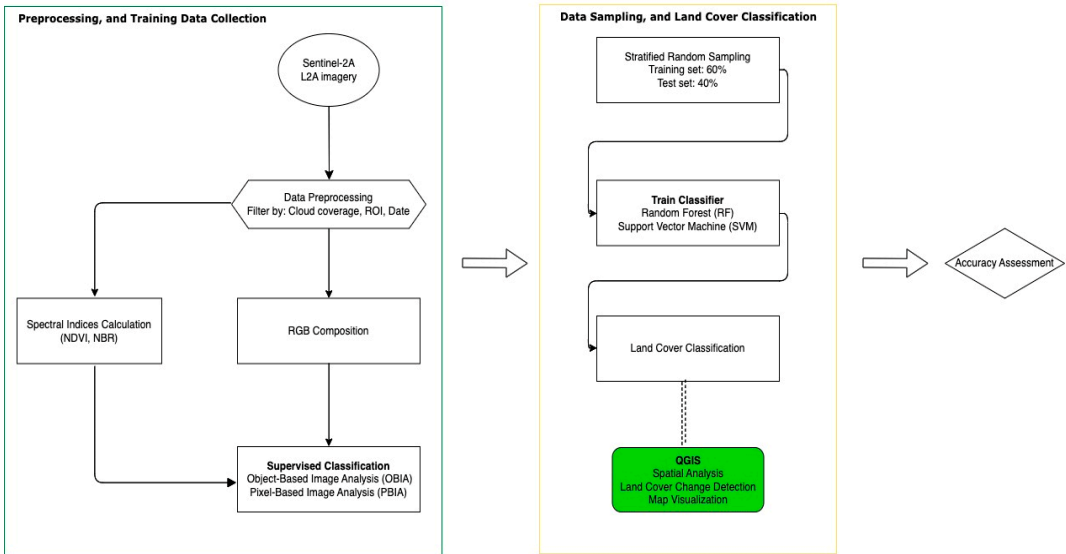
Preprocessing, and Training Data Collection

Sentinel-2A
L2A imagery

Data Preprocessing
Filter by: Cloud coverage, ROI, Date

Spectral Indices Calculation
(NDVI, NBR)

RGB Composition

Supervised Classification
Object-Based Image Analysis (OBIA)
Pixel-Based Image Analysis (PBIA)

Data Sampling, and Land Cover Classification

Stratified Random Sampling
Training set: 60%
Test set: 40%

Train Classifier
Random Forest (RF)
Support Vector Machine (SVM)

Land Cover Classification

QGIS
Spatial Analysis
Land Cover Change Detection
Map Visualization

Accuracy Assessment